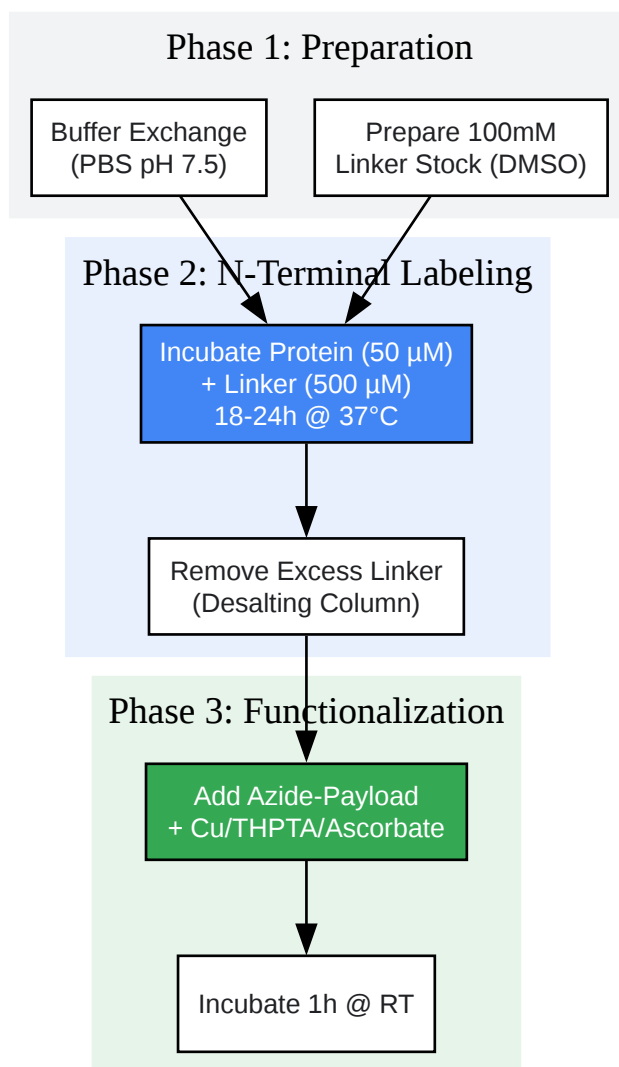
Phase 1: Preparation

Buffer Exchange
(PBS pH 7.5)

Prepare 100mM
Linker Stock (DMSO)

Phase 2: N-Terminal Labeling

Incubate Protein (50 µM)
+ Linker (500 µM)
18-24h @ 37°C

Remove Excess Linker
(Desalting Column)

Phase 3: Functionalization

Add Azide-Payload
+ Cu/THPTA/Ascorbate

Incubate 1h @ RT